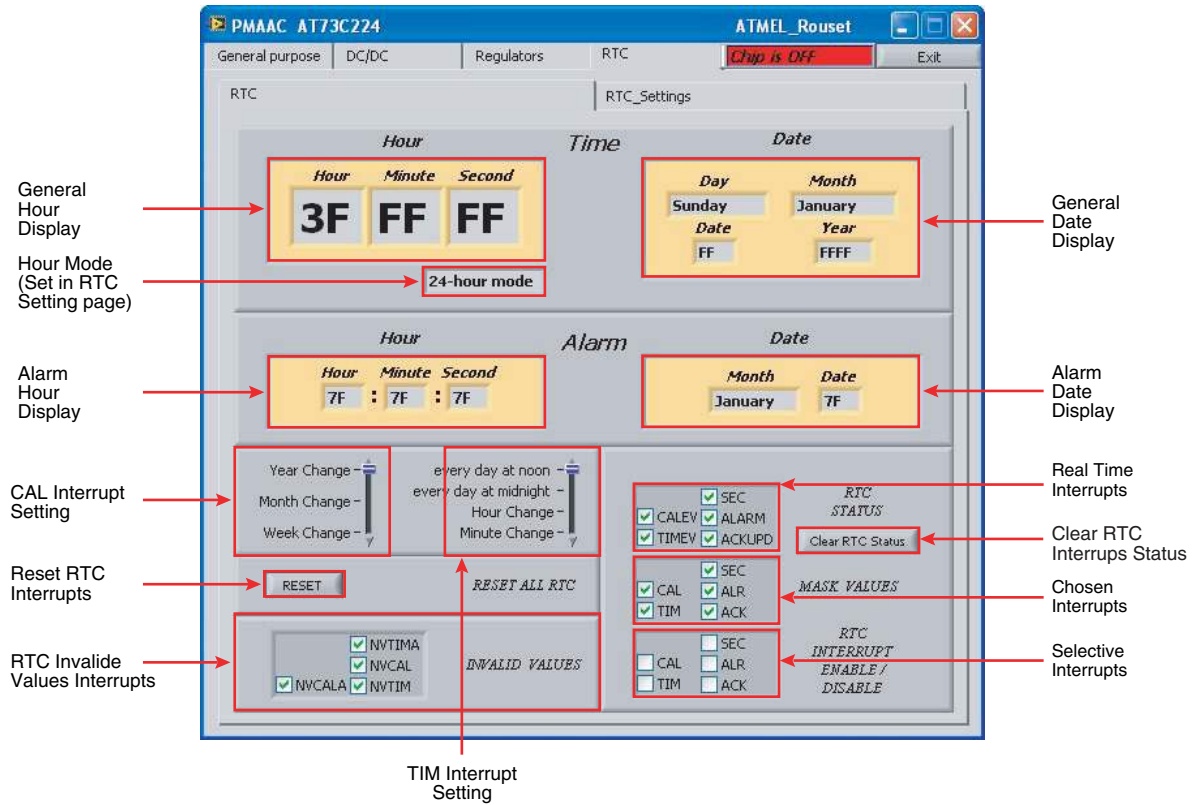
PMAAC AT73C224

ATMEL_Rouset

General purpose | DC/DC | Regulators | RTC

Chip is OFF

Exit

RTC | RTC_Settings

Hour

Time

Date

Hour | Minute | Second

3F | FF | FF

Day | Month

Sunday | January

Date | Year

FF | FFFF

24-hour mode

General Hour Display

Hour Mode (Set in RTC Setting page)

General Date Display

Hour

Alarm

Date

Hour | Minute | Second

7F : 7F : 7F

Month | Date

January | 7F

Alarm Hour Display

Alarm Date Display

Year Change
Month Change
Week Change

every day at noon
every day at midnight
Hour Change
Minute Change

SEC
CALEV ALARM
TIMEV ACKUPD

RTC STATUS

Clear RTC Status

RESET

RESET ALL RTC

SEC
CAL ALR
TIM ACK

MASK VALUES

NVTIMA
NVCAL
NVCALA NVTIM

INVALID VALUES

SEC
CAL ALR
TIM ACK

RTC INTERRUPT ENABLE / DISABLE

CAL Interrupt Setting

Reset RTC Interrupts

RTC Invalide Values Interrupts

Real Time Interrupts

Clear RTC Interrups Status

Chosen Interrupts

Selective Interrupts

TIM Interrupt Setting